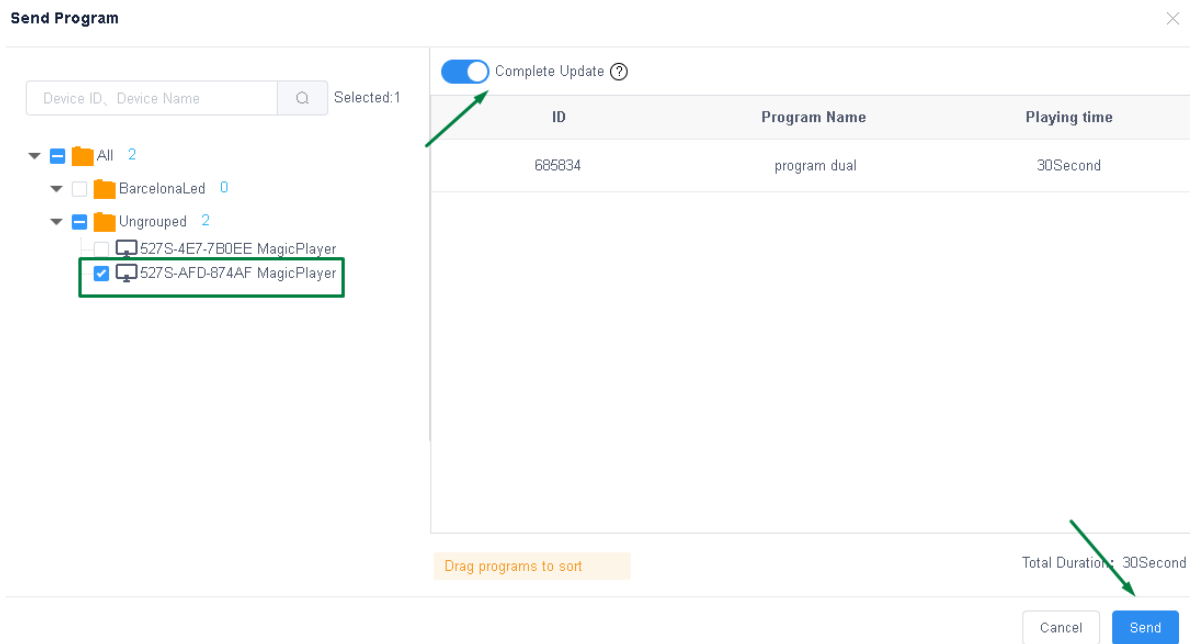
Send Program

Device ID、Device Name

Selected:1

All 2

BarcelonaLed 0

Ungrouped 2

527S-4E7-7B0EE MagicPlayer

527S-AFD-874AF MagicPlayer

Complete Update ?

| ID | Program Name | Playing time |
|---|---|---|
| 685834 | program dual | 30Second |

Drag programs to sort

Total Duration: 30Second

Cancel

Send